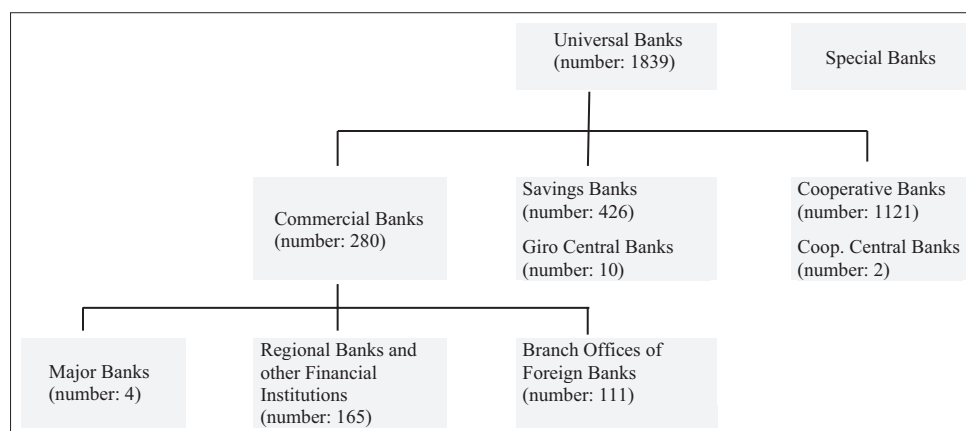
Universal Banks
(number: 1839)

Special Banks

Commercial Banks
(number: 280)

Savings Banks
(number: 426)

Giro Central Banks
(number: 10)

Cooperative Banks
(number: 1121)

Coop. Central Banks
(number: 2)

Major Banks
(number: 4)

Regional Banks and other Financial Institutions
(number: 165)

Branch Offices of Foreign Banks
(number: 111)